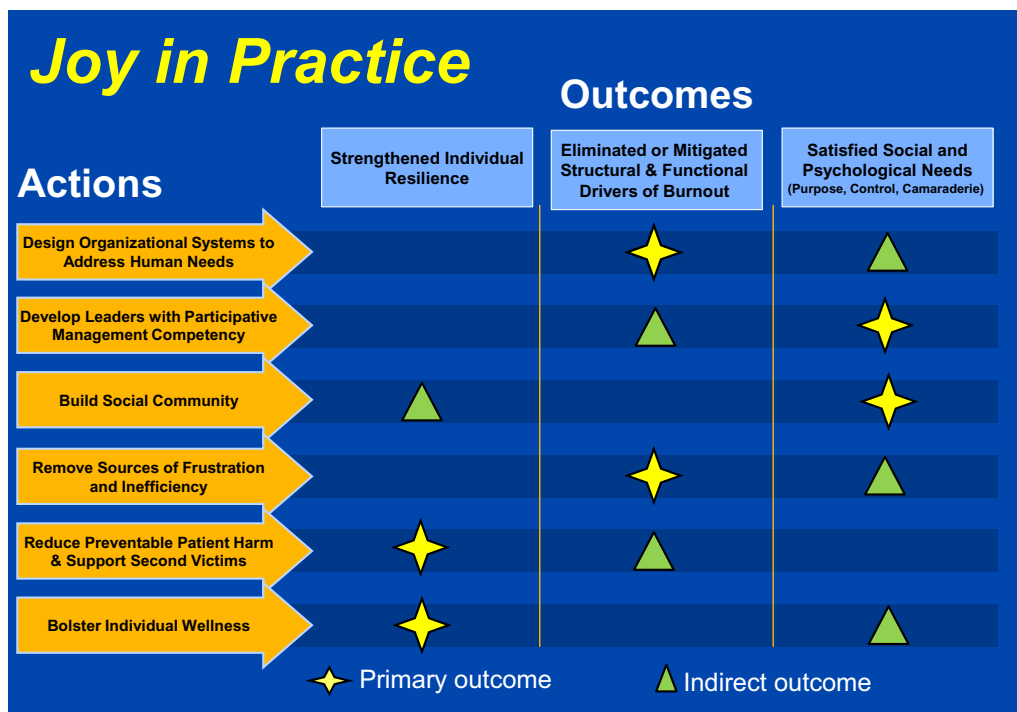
Joy in Practice

Outcomes

Actions

| | Strengthened Individual Resilience | Eliminated or Mitigated Structural & Functional Drivers of Burnout | Satisfied Social and Psychological Needs (Purpose, Control, Camaraderie) |
|---|---|---|---|
| Design Organizational Systems to Address Human Needs | | | |
| Develop Leaders with Participative Management Competency | | | |
| Build Social Community | | | |
| Remove Sources of Frustration and Inefficiency | | | |
| Reduce Preventable Patient Harm & Support Second Victims | | | |
| Bolster Individual Wellness | | | |

Primary outcome

Indirect outcome